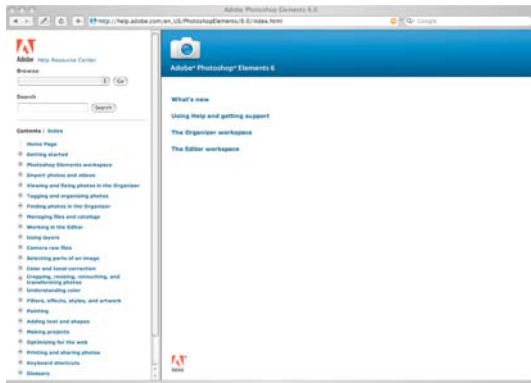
Adobe Photoshop Elements 6.0

http://help.adobe.com/en_US/PhotoshopElements/6.0/index.html

Google

Adobe Help Resource Center

Browse

Go

Search

Search

Contents | Index

Home Page

Getting started

Photoshop Elements workspace

Import photos and videos

Viewing and fixing photos in the Organizer

Tagging and organizing photos

Finding photos in the Organizer

Managing files and catalogs

Working in the Editor

Using layers

Camera raw files

Selecting parts of an image

Color and tonal correction

Cropping, resizing, retouching, and transforming photos

Understanding color

Filters, effects, styles, and artwork

Painting

Adding text and shapes

Making projects

Optimizing for the web

Printing and sharing photos

Keyboard shortcuts

Glossary

Adobe® Photoshop® Elements 6

What's new

Using Help and getting support

The Organizer workspace

The Editor workspace

Adobe